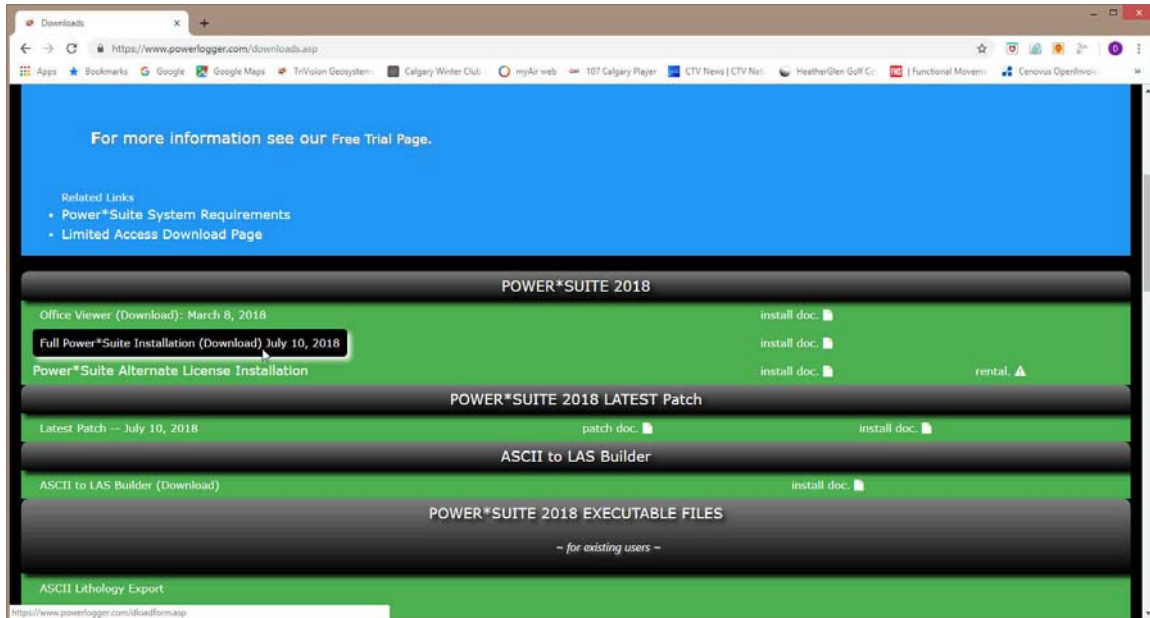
Downloads ×

https://www.powerlogger.com/downloads.asp

Apps Bookmarks Google Google Maps TriVision Geosystem Calgary Winter Club myAir web 107 Calgary Player CTV News | CTV Nat HeatherGlen Golf Co | Functional Movem Cenovus OpenInvoi

For more information see our Free Trial Page.

Related Links
• Power*Suite System Requirements
• Limited Access Download Page

POWER*SUITE 2018

Office Viewer (Download): March 8, 2018 install doc.

Full Power*Suite Installation (Download) July 10, 2018 install doc.

Power*Suite Alternate License Installation install doc. rental.

POWER*SUITE 2018 LATEST Patch

Latest Patch -- July 10, 2018 patch doc. install doc.

ASCII to LAS Builder

ASCII to LAS Builder (Download) install doc.

POWER*SUITE 2018 EXECUTABLE FILES

~ for existing users ~

ASCII Lithology Export

https://www.powerlogger.com/dloadform.asp